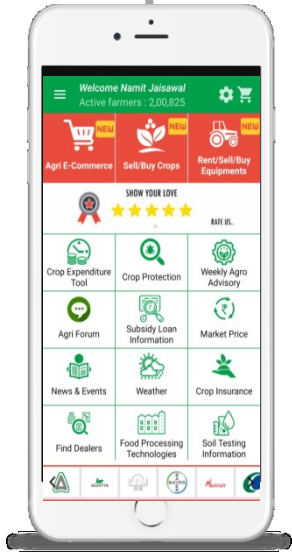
Welcome Namit Jaisawal
Active farmers : 2,00,825

NEW
Agri E-Commerce

NEW
Sell/Buy Crops

NEW
Rent/Sell/Buy Equipments

SHOW YOUR LOVE
RATE US..

Crop Expenditure Tool

Crop Protection

Weekly Agro Advisory

Agri Forum

Subsidy Loan Information

Market Price

News & Events

Weather

Crop Insurance

Find Dealers

Food Processing Technologies

Soil Testing Information

SYNGENTA

BAYER